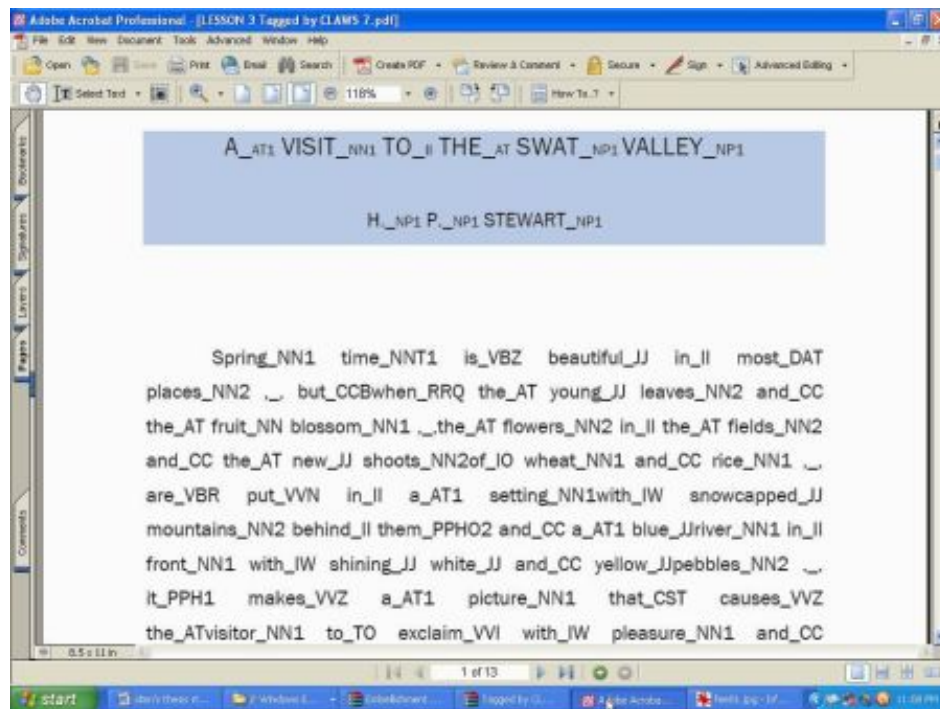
Adobe Acrobat Professional - [LESSON 3 Tagged by CLAWS 7.pdf]

File Edit View Document Tools Advanced Window Help

Open Save Print Email Search Create PDF Review & Comment Secure Sign Advanced Editing

Select Text 118% How To...?

Bookmarks Signatures Layers Pages Comments

A_AT1 VISIT_NN1 TO_II THE_AT SWAT_NP1 VALLEY_NP1

H._NP1 P._NP1 STEWART_NP1

Spring_NN1 time_NNT1 is_VBZ beautiful_JJ in_II most_DAT places_NN2 ,_, but_CCBwhen_RRQ the_AT young_JJ leaves_NN2 and_CC the_AT fruit_NN blossom_NN1 ,_,the_AT flowers_NN2 in_II the_AT fields_NN2 and_CC the_AT new_JJ shoots_NN2of_IO wheat_NN1 and_CC rice_NN1 ,_, are_VBR put_VVN in_II a_AT1 setting_NN1with_IW snowcapped_JJ mountains_NN2 behind_II them_PPHO2 and_CC a_AT1 blue_JJriver_NN1 in_II front_NN1 with_IW shining_JJ white_JJ and_CC yellow_JJpebbles_NN2 ,_, it_PPH1 makes_VVZ a_AT1 picture_NN1 that_CST causes_VVZ the_ATvisitor_NN1 to_TO exclaim_VVI with_IW pleasure_NN1 and_CC

8.5 x 11 in

1 of 13

start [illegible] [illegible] Tagged by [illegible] Adobe Acroba... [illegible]